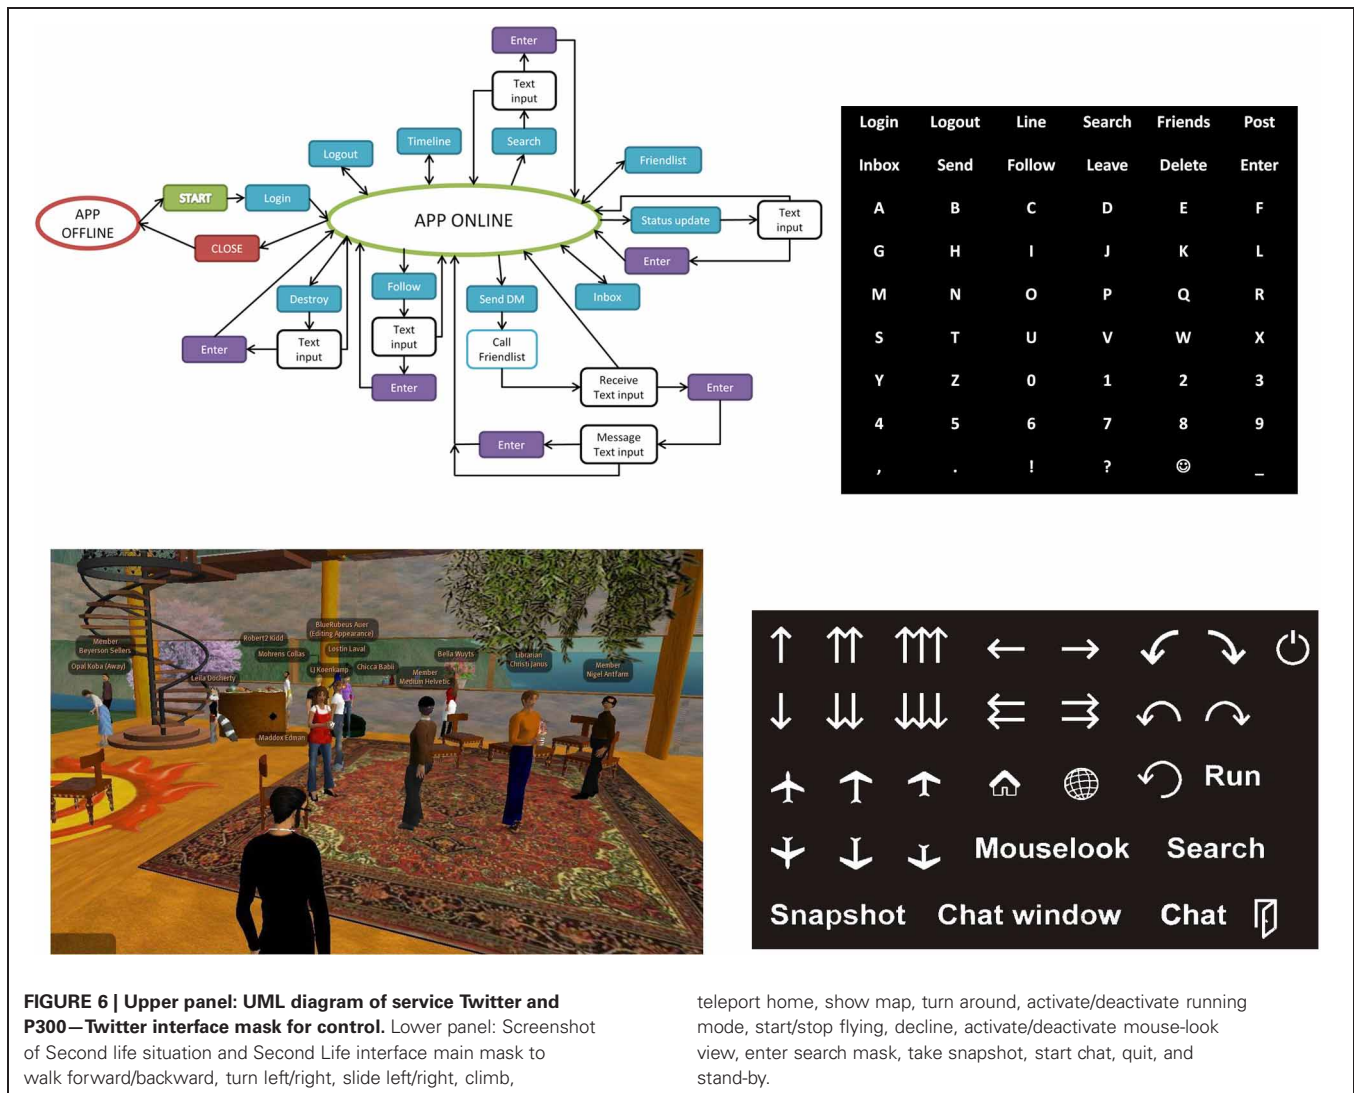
Enter

Text input

Search

Timeline

Logout

Friendlist

START

Login

APP OFFLINE

APP ONLINE

CLOSE

Status update

Text input

Enter

Destroy

Follow

Send DM

Inbox

Enter

Text input

Text input

Call Friendlist

Enter

Receive Text input

Enter

Enter

Message Text input

| Login | Logout | Line | Search | Friends | Post |
|---|---|---|---|---|---|
| Inbox | Send | Follow | Leave | Delete | Enter |
| A | B | C | D | E | F |
| G | H | I | J | K | L |
| M | N | O | P | Q | R |
| S | T | U | V | W | X |
| Y | Z | 0 | 1 | 2 | 3 |
| 4 | 5 | 6 | 7 | 8 | 9 |
| , | . | ! | ? | ☺ | _ |

Member Beyerson Sellers
Opal Koba (Away)
Robert2 Kidd
Mohrens Collas
BlueRubeus Auer (Editing Appearance)
Lostin Laval
LJ Koenkamp
Chicca Babii
Member Medium Helvetic
Bella Wuyts
Librarian Christi Janus
Member Nigel Antfarm
Leila Docherty
Maddox Edman

Run

Mouselook Search

Snapshot Chat window Chat

FIGURE 6 | Upper panel: UML diagram of service Twitter and P300—Twitter interface mask for control. Lower panel: Screenshot of Second life situation and Second Life interface main mask to walk forward/backward, turn left/right, slide left/right, climb, teleport home, show map, turn around, activate/deactivate running mode, start/stop flying, decline, activate/deactivate mouse-look view, enter search mask, take snapshot, start chat, quit, and stand-by.